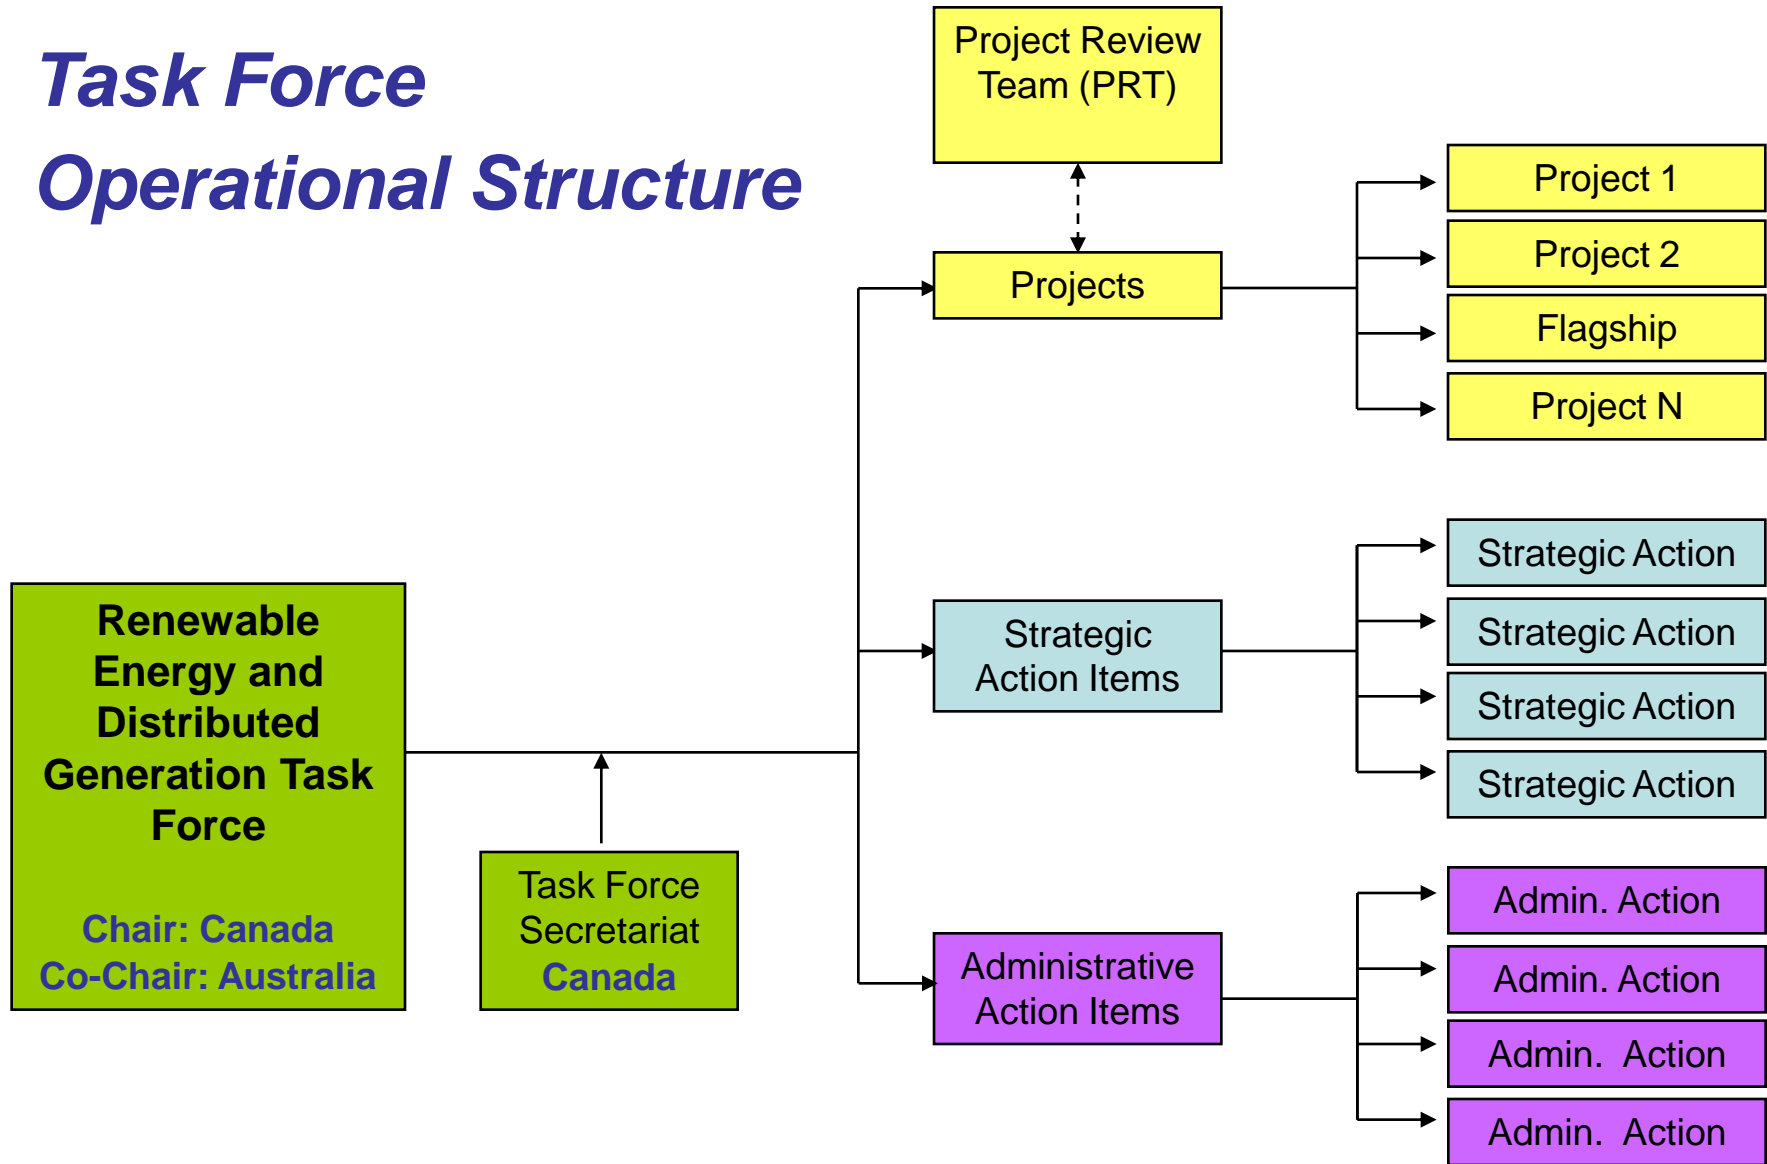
Task Force
Operational Structure

Project Review Team (PRT)

Projects

Project 1

Project 2

Flagship

Project N

Renewable Energy and Distributed Generation Task Force

Chair: Canada
Co-Chair: Australia

Task Force Secretariat
Canada

Strategic Action Items

Strategic Action

Strategic Action

Strategic Action

Strategic Action

Administrative Action Items

Admin. Action

Admin. Action

Admin. Action

Admin. Action